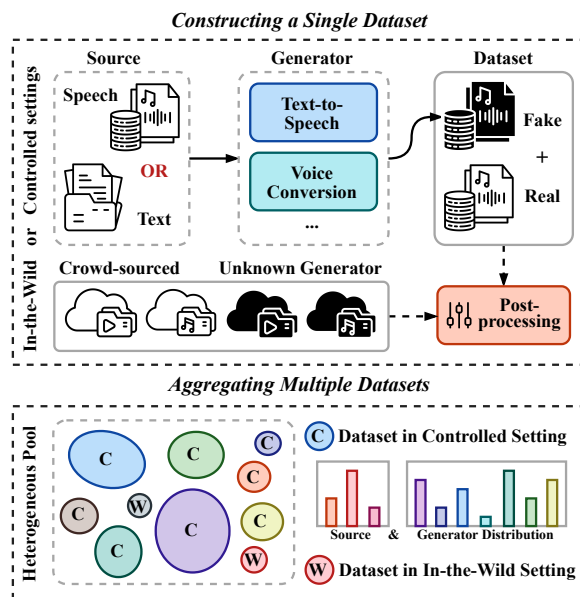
Constructing a Single Dataset

Controlled settings or In-the-Wild

Source

Speech

OR

Text

Generator

Text-to-Speech

Voice Conversion

...

Dataset

Fake

+

Real

Crowd-sourced

Unknown Generator

Post-processing

Aggregating Multiple Datasets

Heterogeneous Pool

C C C C W C C C W

C Dataset in Controlled Setting

Source & Generator Distribution

W Dataset in In-the-Wild Setting